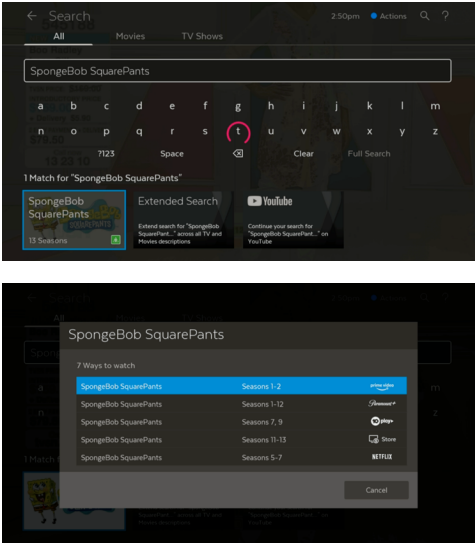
← Search

2:50pm ● Actions

All Movies TV Shows

SpongeBob SquarePants

a b c d e f g h i j k l m

n o p q r s t u v w x y z

?123 Space ⌫ Clear Full Search

1 Match for "SpongeBob SquarePants"

SpongeBob SquarePants

13 Seasons

Extended Search

Extend search for "SpongeBob SquarePant..." across all TV and Movies descriptions

YouTube

Continue your search for "SpongeBob SquarePant..." on YouTube

SpongeBob SquarePants

7 Ways to watch

| | | |
|---|---|---|
| SpongeBob SquarePants | Seasons 1-2 | prime video |
| SpongeBob SquarePants | Seasons 1-12 | Paramount+ |
| SpongeBob SquarePants | Seasons 7, 9 | pluto |
| SpongeBob SquarePants | Seasons 11-13 | Store |
| SpongeBob SquarePants | Seasons 5-7 | NETFLIX |

Cancel